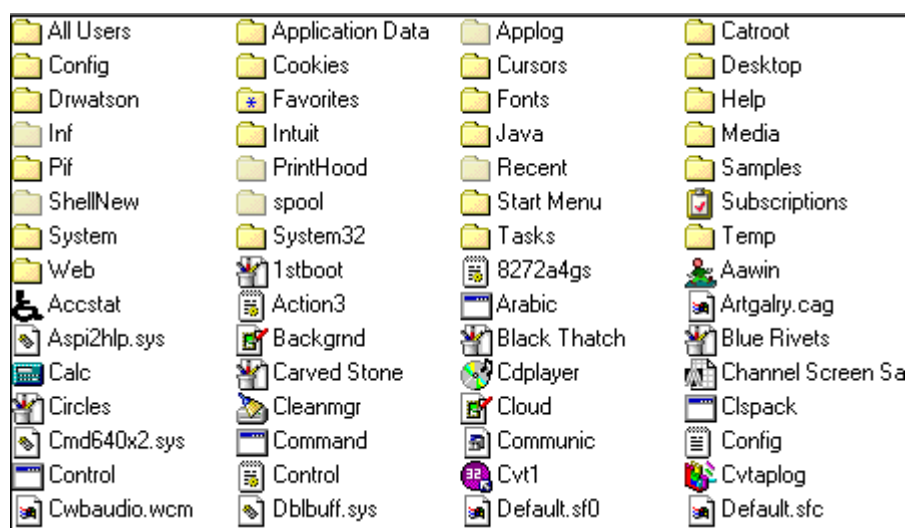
All Users
Application Data
Applog
Catroot
Config
Cookies
Cursors
Desktop
Drwatson
Favorites
Fonts
Help
Inf
Intuit
Java
Media
Pif
PrintHood
Recent
Samples
ShellNew
spool
Start Menu
Subscriptions
System
System32
Tasks
Temp
Web
1stboot
8272a4gs
Aawin
Accstat
Action3
Arabic
Artgalry.cag
Aspi2hlp.sys
Backgrnd
Black Thatch
Blue Rivets
Calc
Carved Stone
Cdplayer
Channel Screen Sa
Circles
Cleanmgr
Cloud
Clspack
Cmd640x2.sys
Command
Communic
Config
Control
Control
Cvt1
Cvtaplog
Cwbaudio.wcm
Dblbuff.sys
Default.sf0
Default.sfc